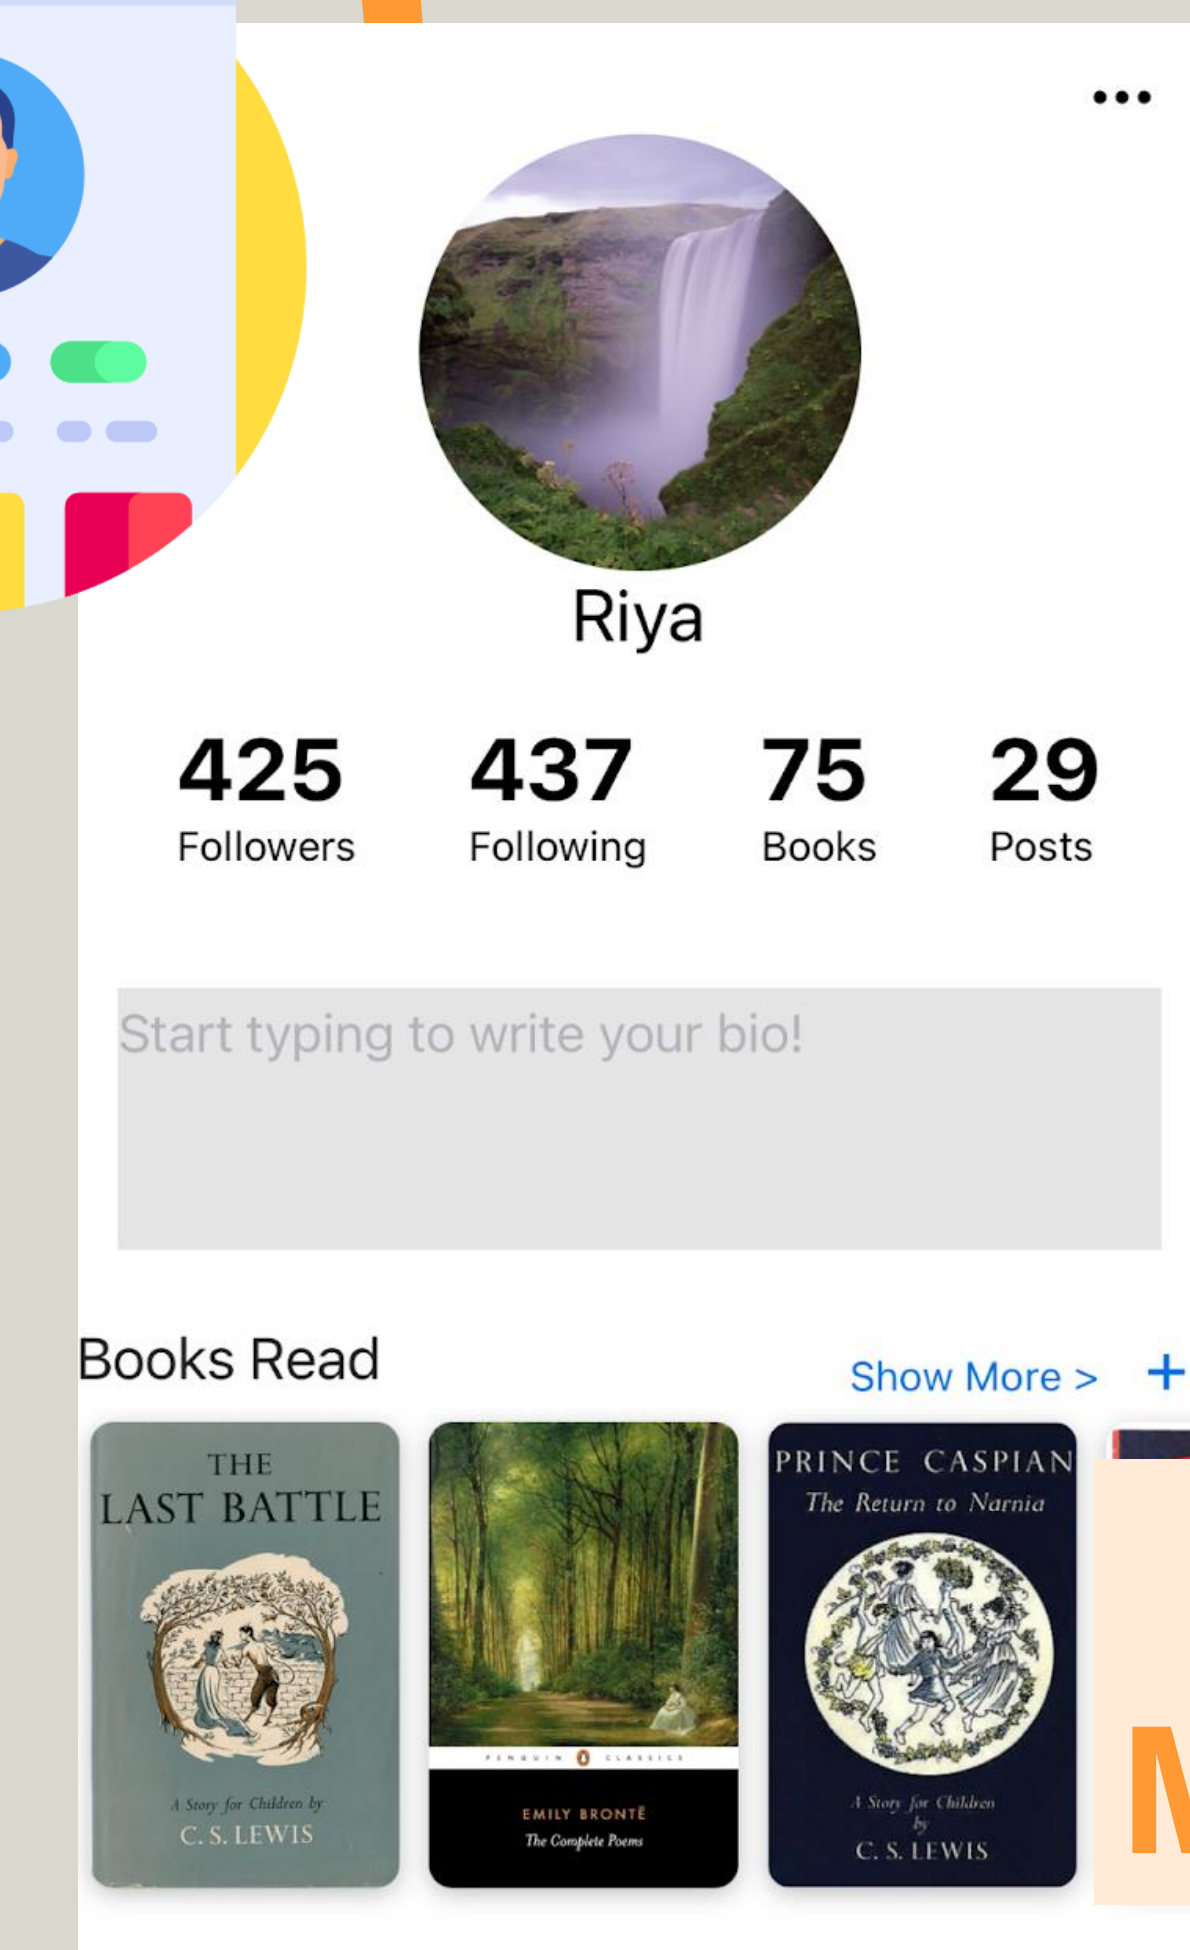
•••

Riya

425
Followers

437
Following

75
Books

29
Posts

Start typing to write your bio!

Books Read

Show More >

+

THE
LAST BATTLE

A Story for Children by
C. S. LEWIS

PENGUIN CLASSICS

EMILY BRONTË
The Complete Poems

PRINCE CASPIAN
The Return to Narnia

A Story for Children
by
C. S. LEWIS